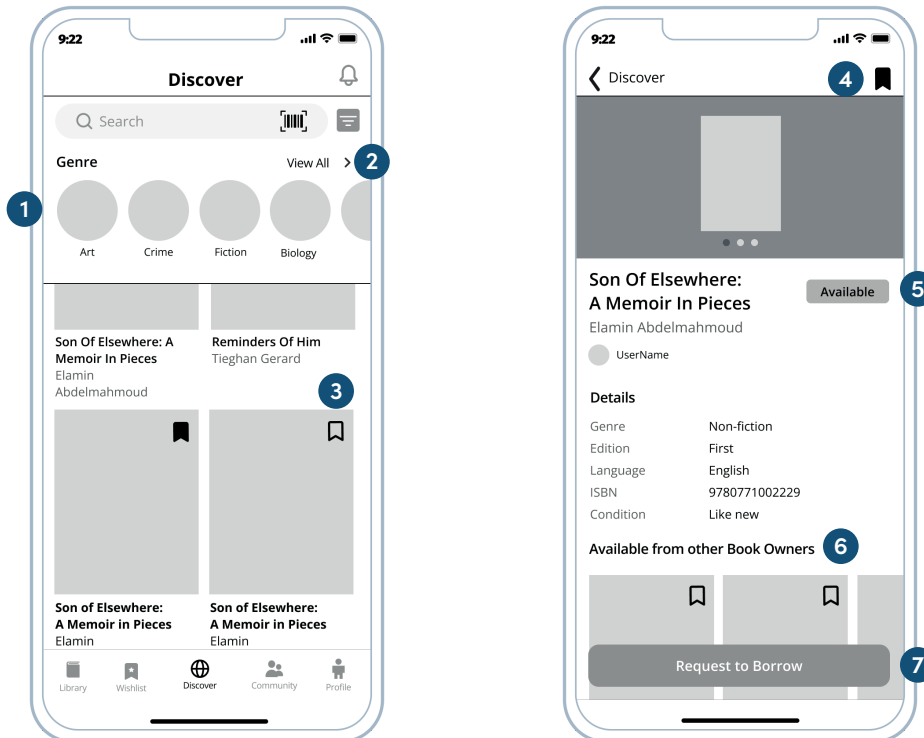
9:22

Discover

Search

Genre

View All >

2

1

Art

Crime

Fiction

Biology

Son Of Elsewhere: A Memoir In Pieces
Elamin Abdelmahmoud

Reminders Of Him
Tieghan Gerard

3

Son of Elsewhere: A Memoir in Pieces
Elamin

Son of Elsewhere: A Memoir in Pieces
Elamin

Library

Wishlist

Discover

Community

Profile

9:22

< Discover

4

Son Of Elsewhere: A Memoir In Pieces

Available

5

Elamin Abdelmahmoud

UserName

Details

| | |
|---|---|
| Genre | Non-fiction |
| Edition | First |
| Language | English |
| ISBN | 9780771002229 |
| Condition | Like new |

Available from other Book Owners

6

Request to Borrow

7